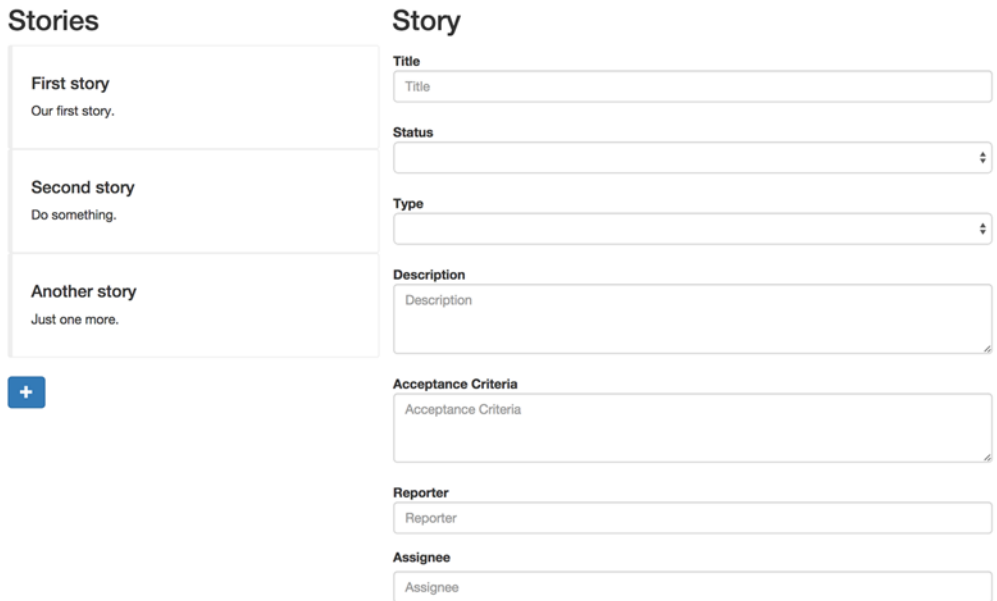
Stories

First story

Our first story.

Second story

Do something.

Another story

Just one more.

+

Story

Title

Title

Status

Type

Description

Description

Acceptance Criteria

Acceptance Criteria

Reporter

Reporter

Assignee

Assignee